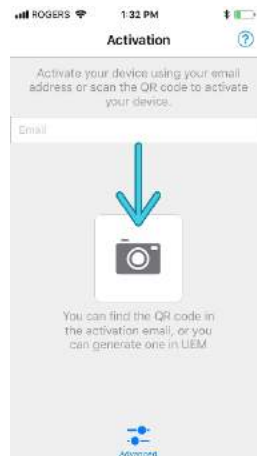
ROGERS 1:32 PM

Activation

?

Activate your device using your email address or scan the QR code to activate your device.

Email

You can find the QR code in the activation email, or you can generate one in UEM

Advanced